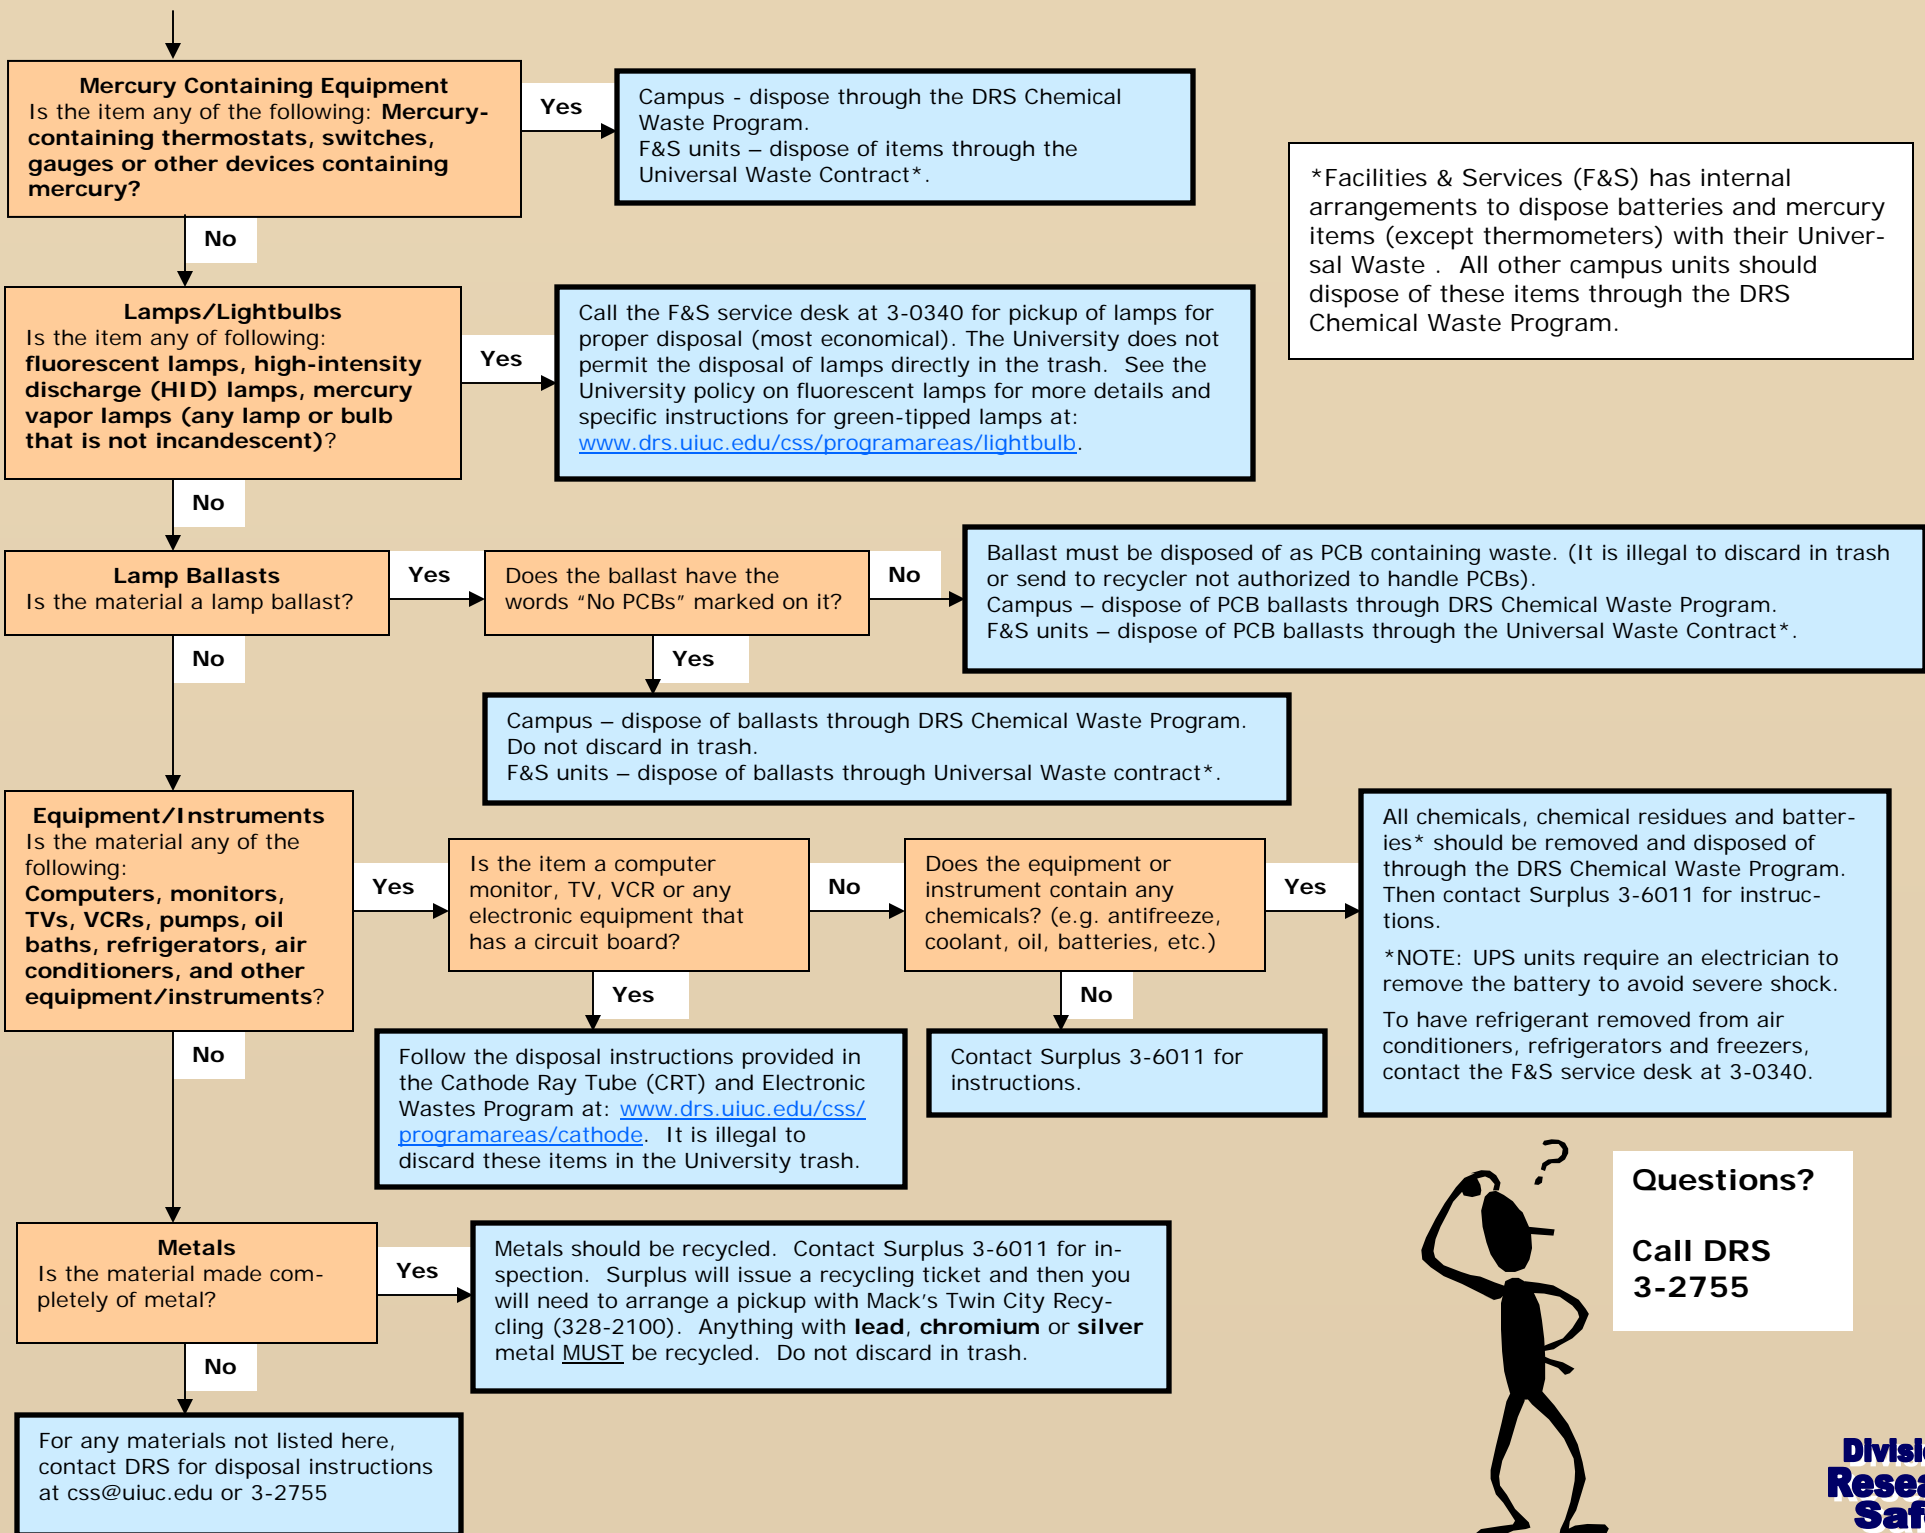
**Mercury Containing Equipment**
Is the item any of the following: **Mercury-containing thermostats, switches, gauges or other devices containing mercury?**

Yes

Campus - dispose through the DRS Chemical Waste Program.
F&S units – dispose of items through the Universal Waste Contract*.

*Facilities & Services (F&S) has internal arrangements to dispose batteries and mercury items (except thermometers) with their Universal Waste . All other campus units should dispose of these items through the DRS Chemical Waste Program.

No

**Lamps/Lightbulbs**
Is the item any of following: **fluorescent lamps, high-intensity discharge (HID) lamps, mercury vapor lamps (any lamp or bulb that is not incandescent)**?

Yes

Call the F&S service desk at 3-0340 for pickup of lamps for proper disposal (most economical). The University does not permit the disposal of lamps directly in the trash. See the University policy on fluorescent lamps for more details and specific instructions for green-tipped lamps at: www.drs.uiuc.edu/css/programareas/lightbulb.

No

**Lamp Ballasts**
Is the material a lamp ballast?

Yes

Does the ballast have the words "No PCBs" marked on it?

No

Ballast must be disposed of as PCB containing waste. (It is illegal to discard in trash or send to recycler not authorized to handle PCBs).
Campus – dispose of PCB ballasts through DRS Chemical Waste Program.
F&S units – dispose of PCB ballasts through the Universal Waste Contract*.

Yes

Campus – dispose of ballasts through DRS Chemical Waste Program. Do not discard in trash.
F&S units – dispose of ballasts through Universal Waste contract*.

No

**Equipment/Instruments**
Is the material any of the following:
**Computers, monitors, TVs, VCRs, pumps, oil baths, refrigerators, air conditioners, and other equipment/instruments**?

Yes

Is the item a computer monitor, TV, VCR or any electronic equipment that has a circuit board?

No

Does the equipment or instrument contain any chemicals? (e.g. antifreeze, coolant, oil, batteries, etc.)

Yes

All chemicals, chemical residues and batteries* should be removed and disposed of through the DRS Chemical Waste Program. Then contact Surplus 3-6011 for instructions.

*NOTE: UPS units require an electrician to remove the battery to avoid severe shock.

To have refrigerant removed from air conditioners, refrigerators and freezers, contact the F&S service desk at 3-0340.

Yes

Follow the disposal instructions provided in the Cathode Ray Tube (CRT) and Electronic Wastes Program at: www.drs.uiuc.edu/css/programareas/cathode. It is illegal to discard these items in the University trash.

No

Contact Surplus 3-6011 for instructions.

No

**Metals**
Is the material made completely of metal?

Yes

Metals should be recycled. Contact Surplus 3-6011 for inspection. Surplus will issue a recycling ticket and then you will need to arrange a pickup with Mack's Twin City Recycling (328-2100). Anything with **lead**, **chromium** or **silver** metal MUST be recycled. Do not discard in trash.

No

For any materials not listed here, contact DRS for disposal instructions at css@uiuc.edu or 3-2755

**Questions?**

**Call DRS 3-2755**

Divisi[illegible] Resea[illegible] Saf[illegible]